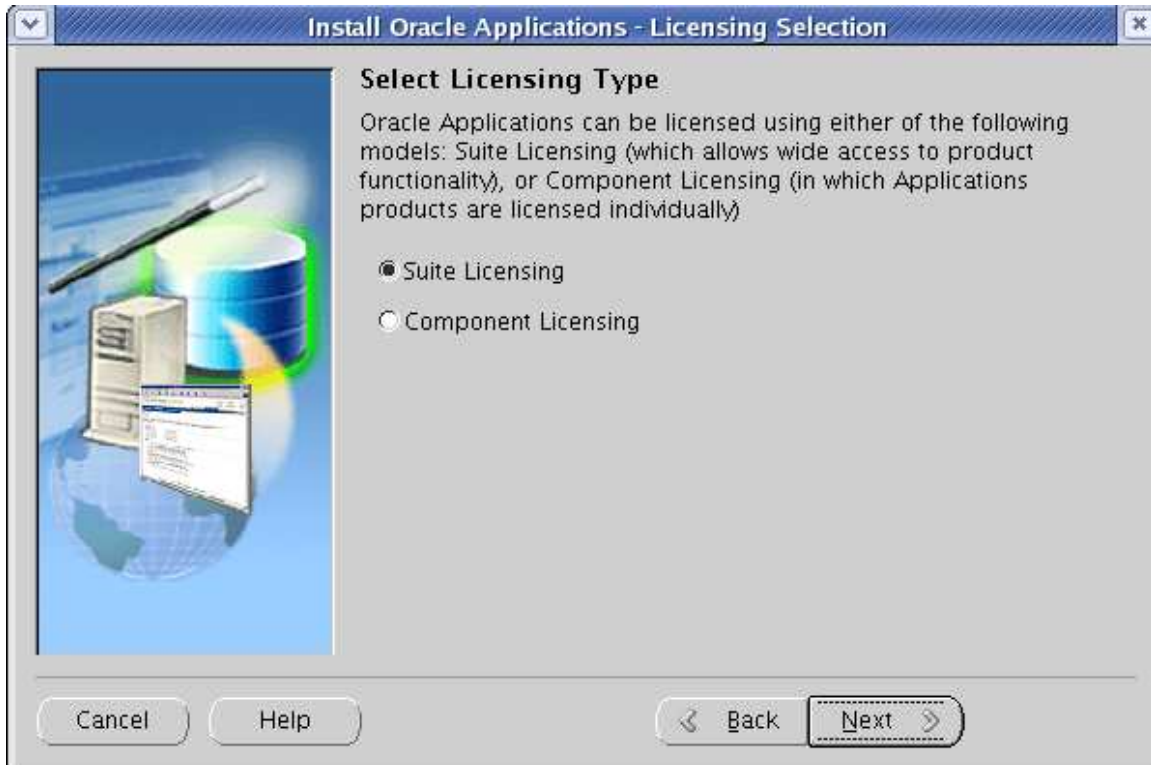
Install Oracle Applications - Licensing Selection

Select Licensing Type

Oracle Applications can be licensed using either of the following models: Suite Licensing (which allows wide access to product functionality), or Component Licensing (in which Applications products are licensed individually)

Suite Licensing

Component Licensing

Cancel

Help

Back

Next